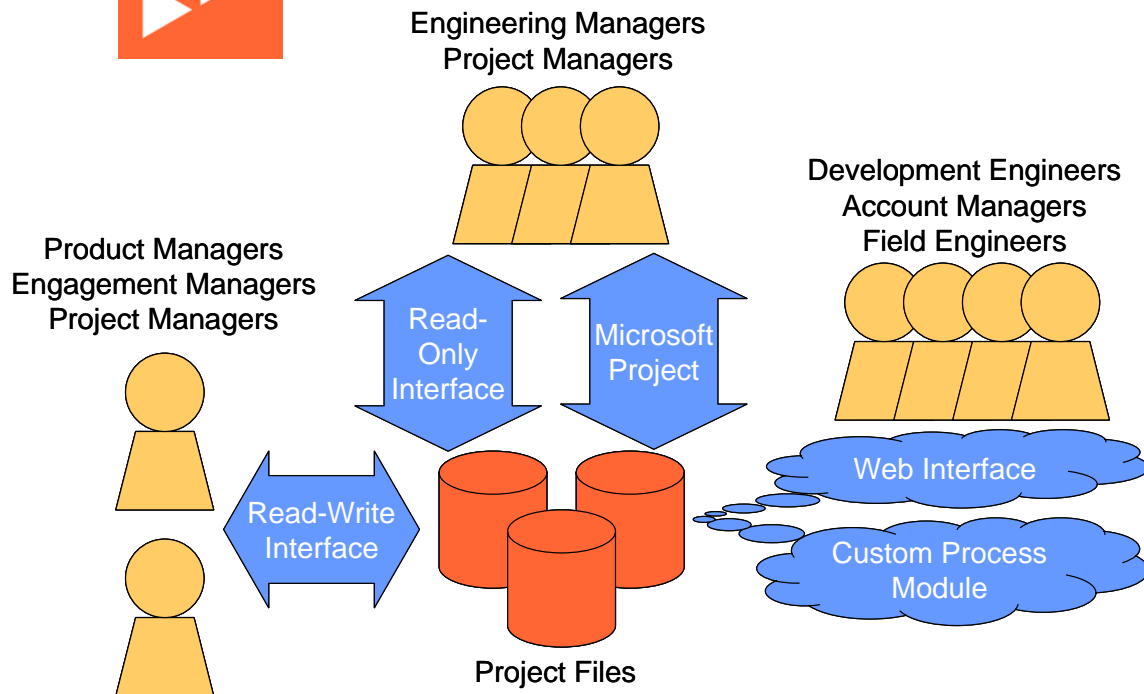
Engineering Managers
Project Managers

Development Engineers
Account Managers
Field Engineers

Product Managers
Engagement Managers
Project Managers

Read-Only Interface

Microsoft Project

Web Interface

Read-Write Interface

Custom Process Module

Project Files